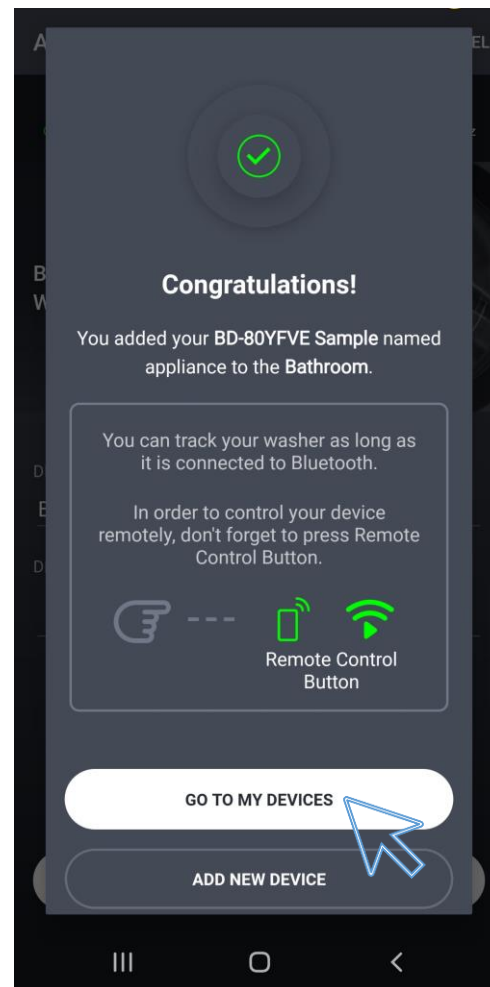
Congratulations!

You added your BD-80YFVE Sample named appliance to the Bathroom.

You can track your washer as long as it is connected to Bluetooth.

In order to control your device remotely, don't forget to press Remote Control Button.

Remote Control Button

GO TO MY DEVICES

ADD NEW DEVICE